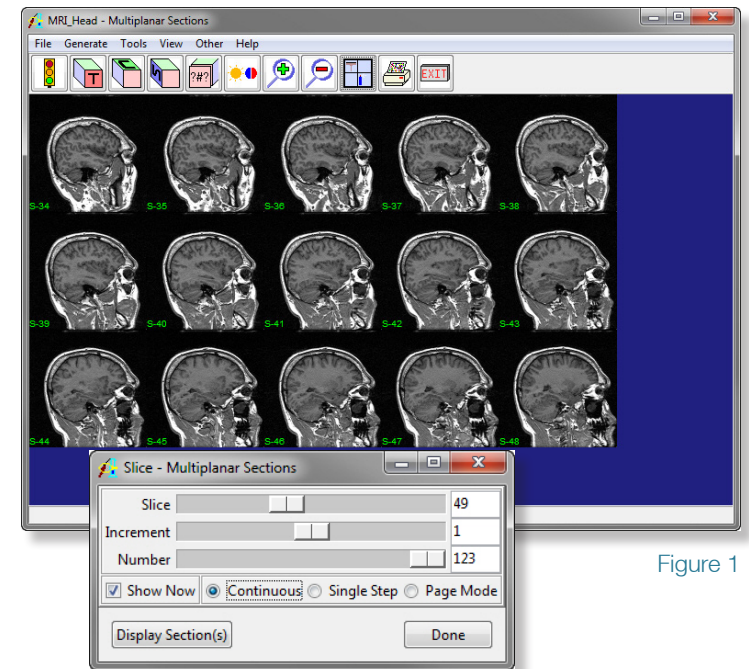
MRI_Head - Multiplanar Sections

File Generate Tools View Other Help

T

?#?

EXIT

S-34 S-35 S-36 S-37 S-38

S-39 S-40 S-41 S-42 S-43

S-44 S-45 S-46 S-47 S-48

Slice - Multiplanar Sections

Slice 49

Increment 1

Number 123

Show Now Continuous Single Step Page Mode

Display Section(s) Done

Figure 1